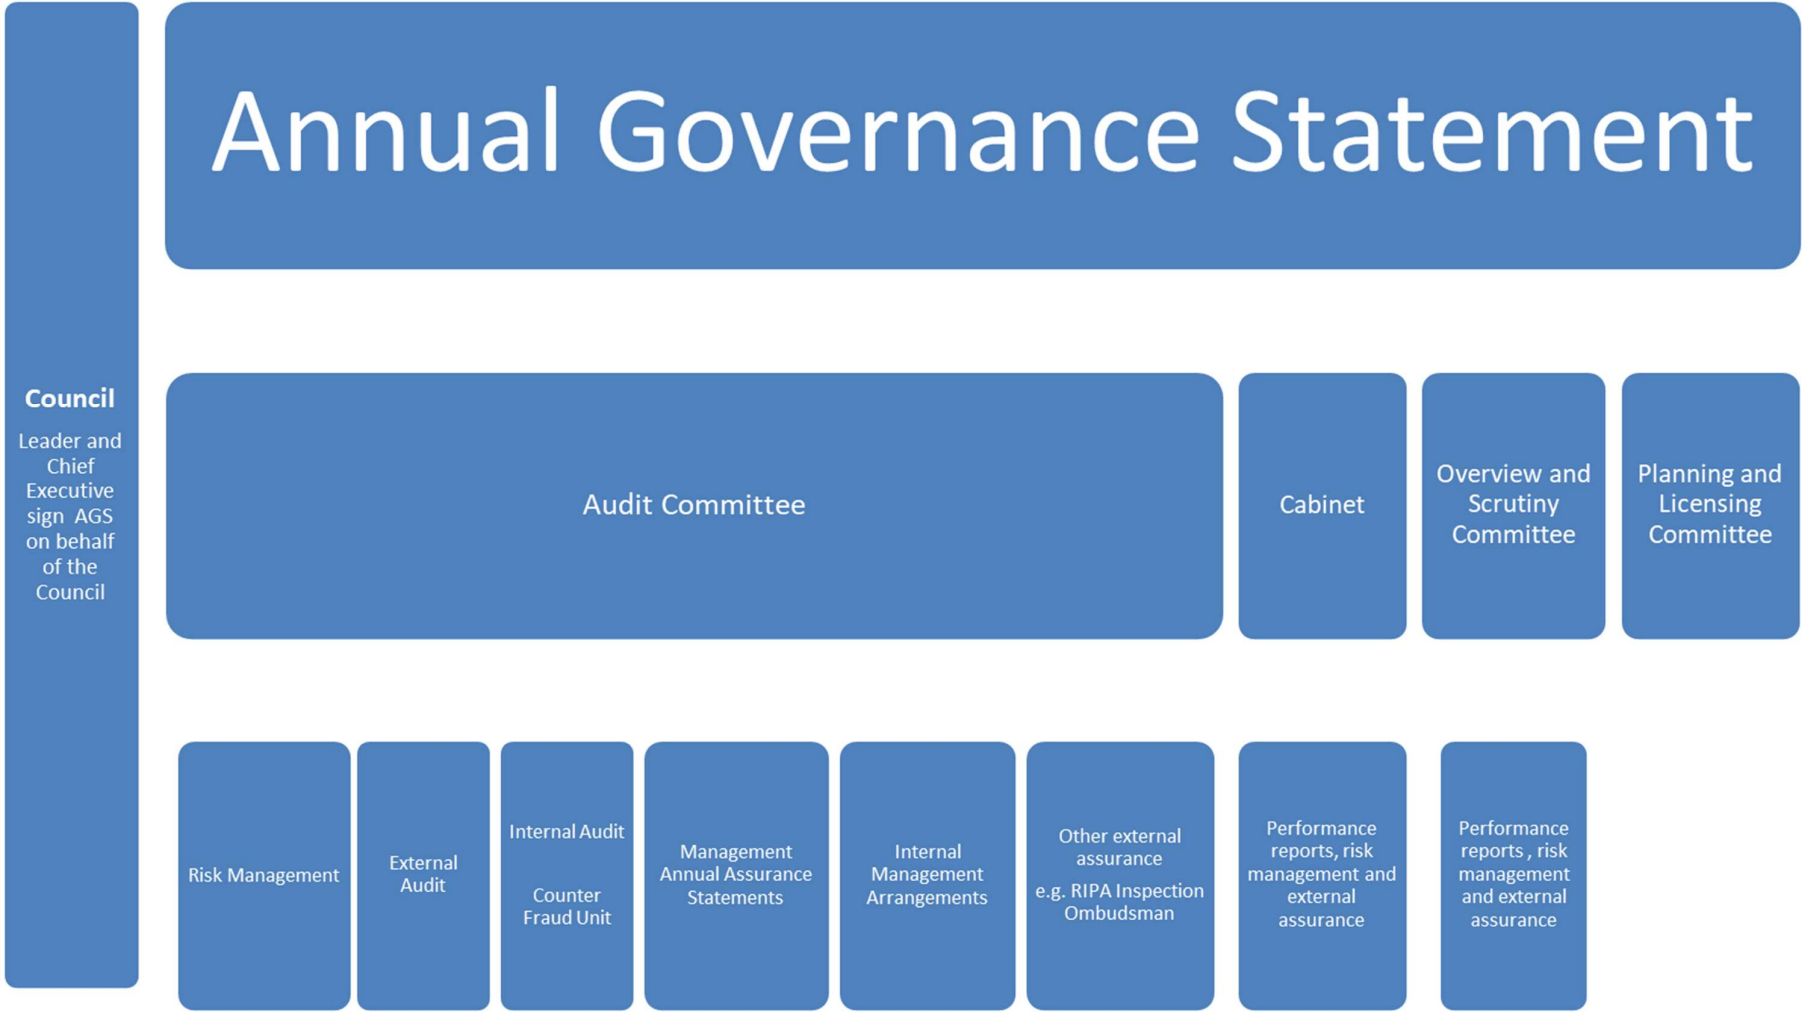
Council

Leader and Chief Executive sign AGS on behalf of the Council

Annual Governance Statement

Audit Committee

Cabinet

Overview and Scrutiny Committee

Planning and Licensing Committee

Risk Management

External Audit

Internal Audit

Counter Fraud Unit

Management Annual Assurance Statements

Internal Management Arrangements

Other external assurance

e.g. RIPA Inspection Ombudsman

Performance reports, risk management and external assurance

Performance reports , risk management and external assurance